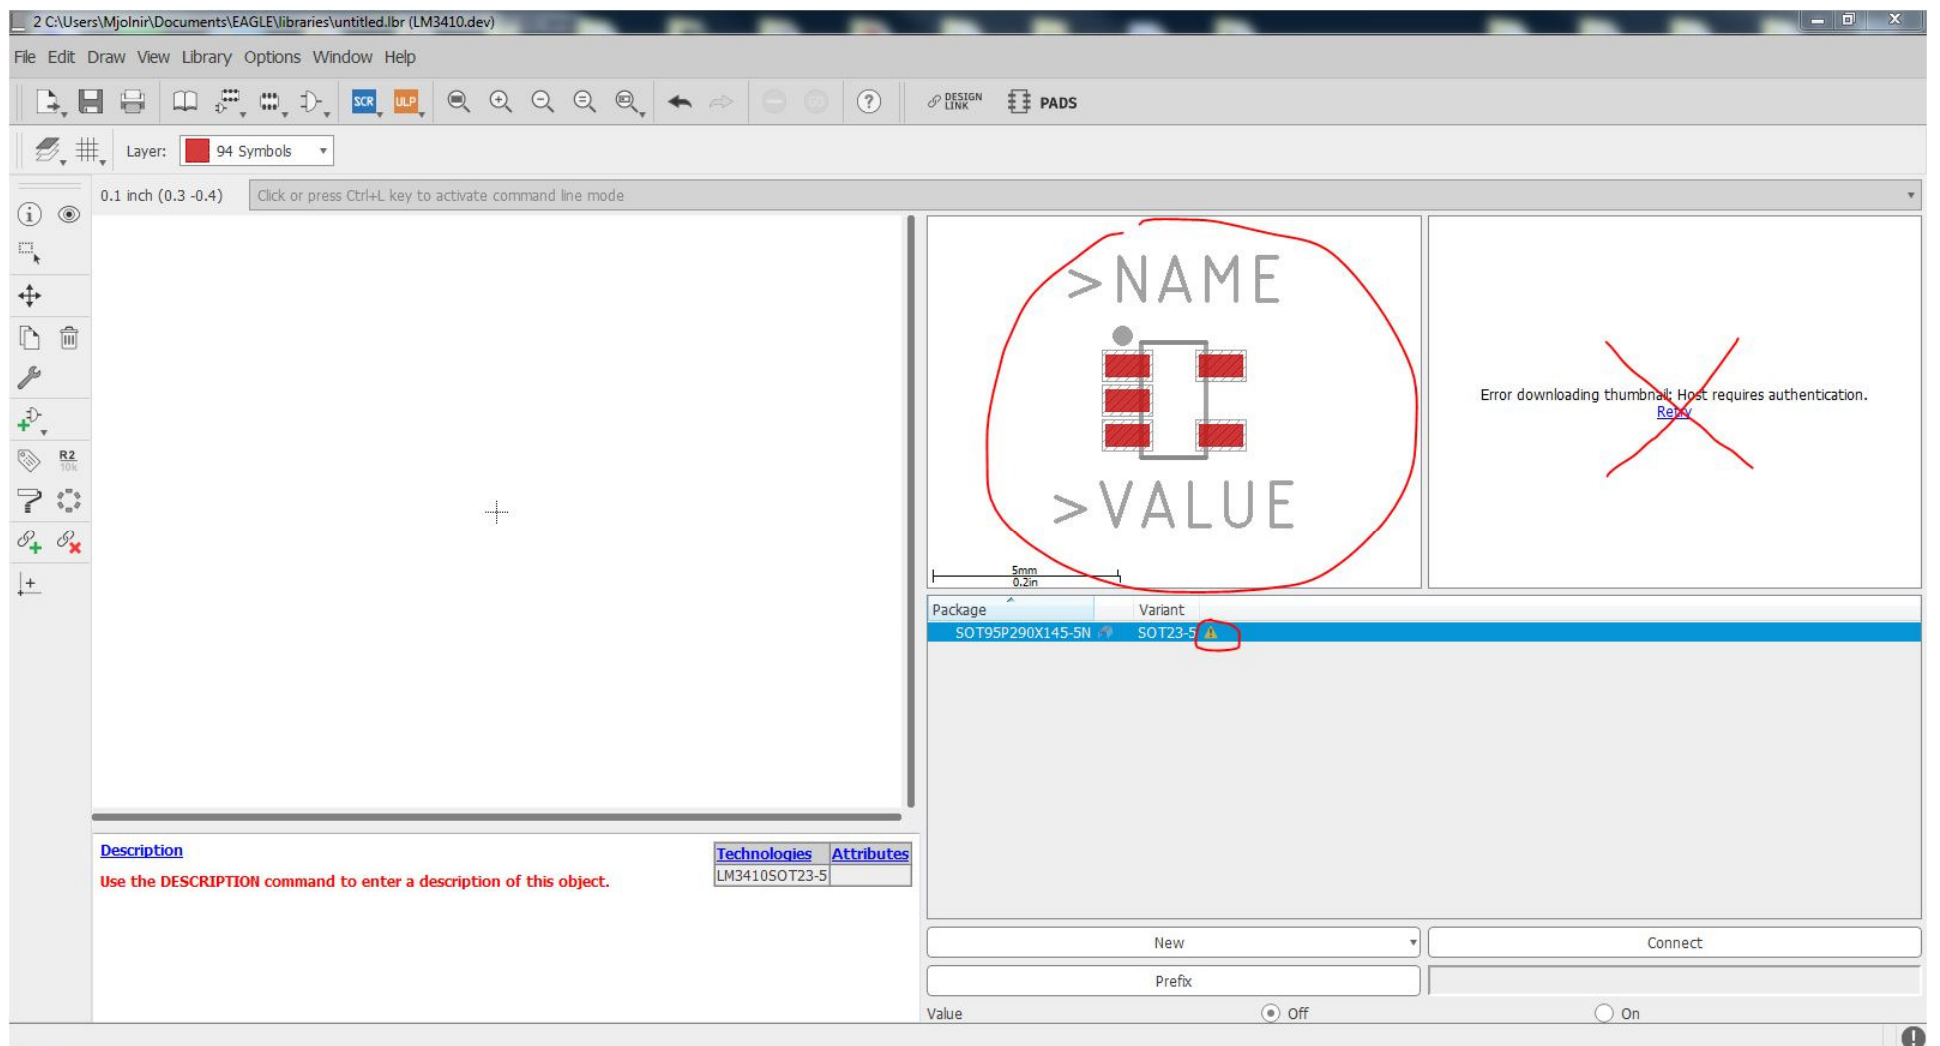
2 C:\Users\Mjolnir\Documents\EAGLE\libraries\untitled.lbr (LM3410.dev)

File Edit Draw View Library Options Window Help

SCR ULP DESIGN LINK PADS

Layer: 94 Symbols

0.1 inch (0.3 -0.4) Click or press Ctrl+L key to activate command line mode

R2 10k

>NAME

>VALUE

5mm 0.2in

Error downloading thumbnail: Host requires authentication.
Retry

| Package | Variant |
|---|---|
| SOT95P290X145-5N | SOT23-5 |

Description
Use the DESCRIPTION command to enter a description of this object.

| Technologies | Attributes |
|---|---|
| LM3410SOT23-5 | |

New Connect

Prefix

Value Off On